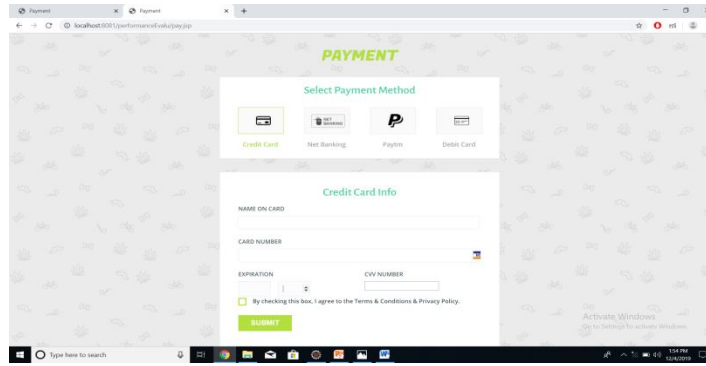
Payment
Payment
localhost:8081/performanceEvalu/pay.jsp

PAYMENT

Select Payment Method

NET BANKING

Credit Card
Net Banking
Paytm
Debit Card

Credit Card Info

NAME ON CARD

CARD NUMBER

EXPIRATION

CVV NUMBER

By checking this box, I agree to the Terms & Conditions & Privacy Policy.

SUBMIT

Activate Windows
Go to Settings to activate Windows.

Type here to search

1:54 PM
12/4/2019